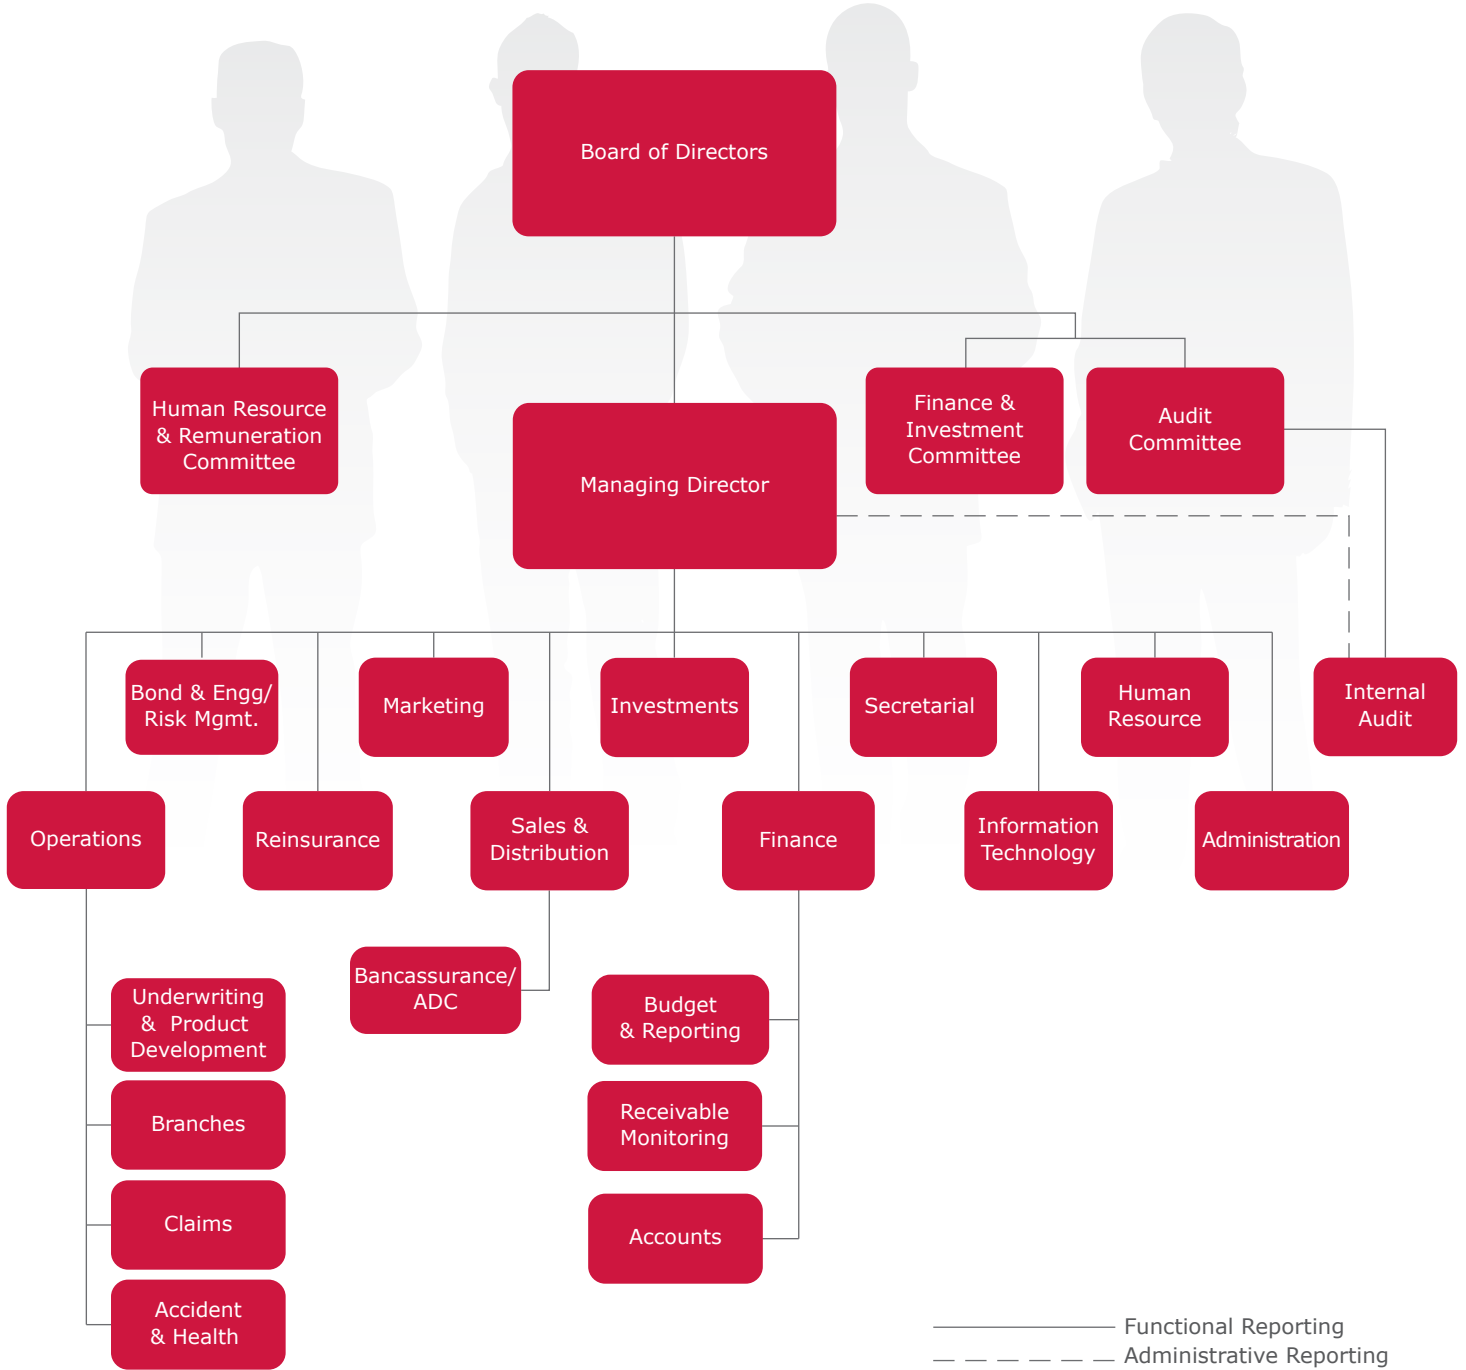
Board of Directors

Human Resource & Remuneration Committee

Managing Director

Finance & Investment Committee

Audit Committee

Bond & Engg/ Risk Mgmt.

Marketing

Investments

Secretarial

Human Resource

Internal Audit

Operations

Reinsurance

Sales & Distribution

Finance

Information Technology

Administration

Underwriting & Product Development

Branches

Claims

Accident & Health

Bancassurance/ ADC

Budget & Reporting

Receivable Monitoring

Accounts

Functional Reporting

Administrative Reporting